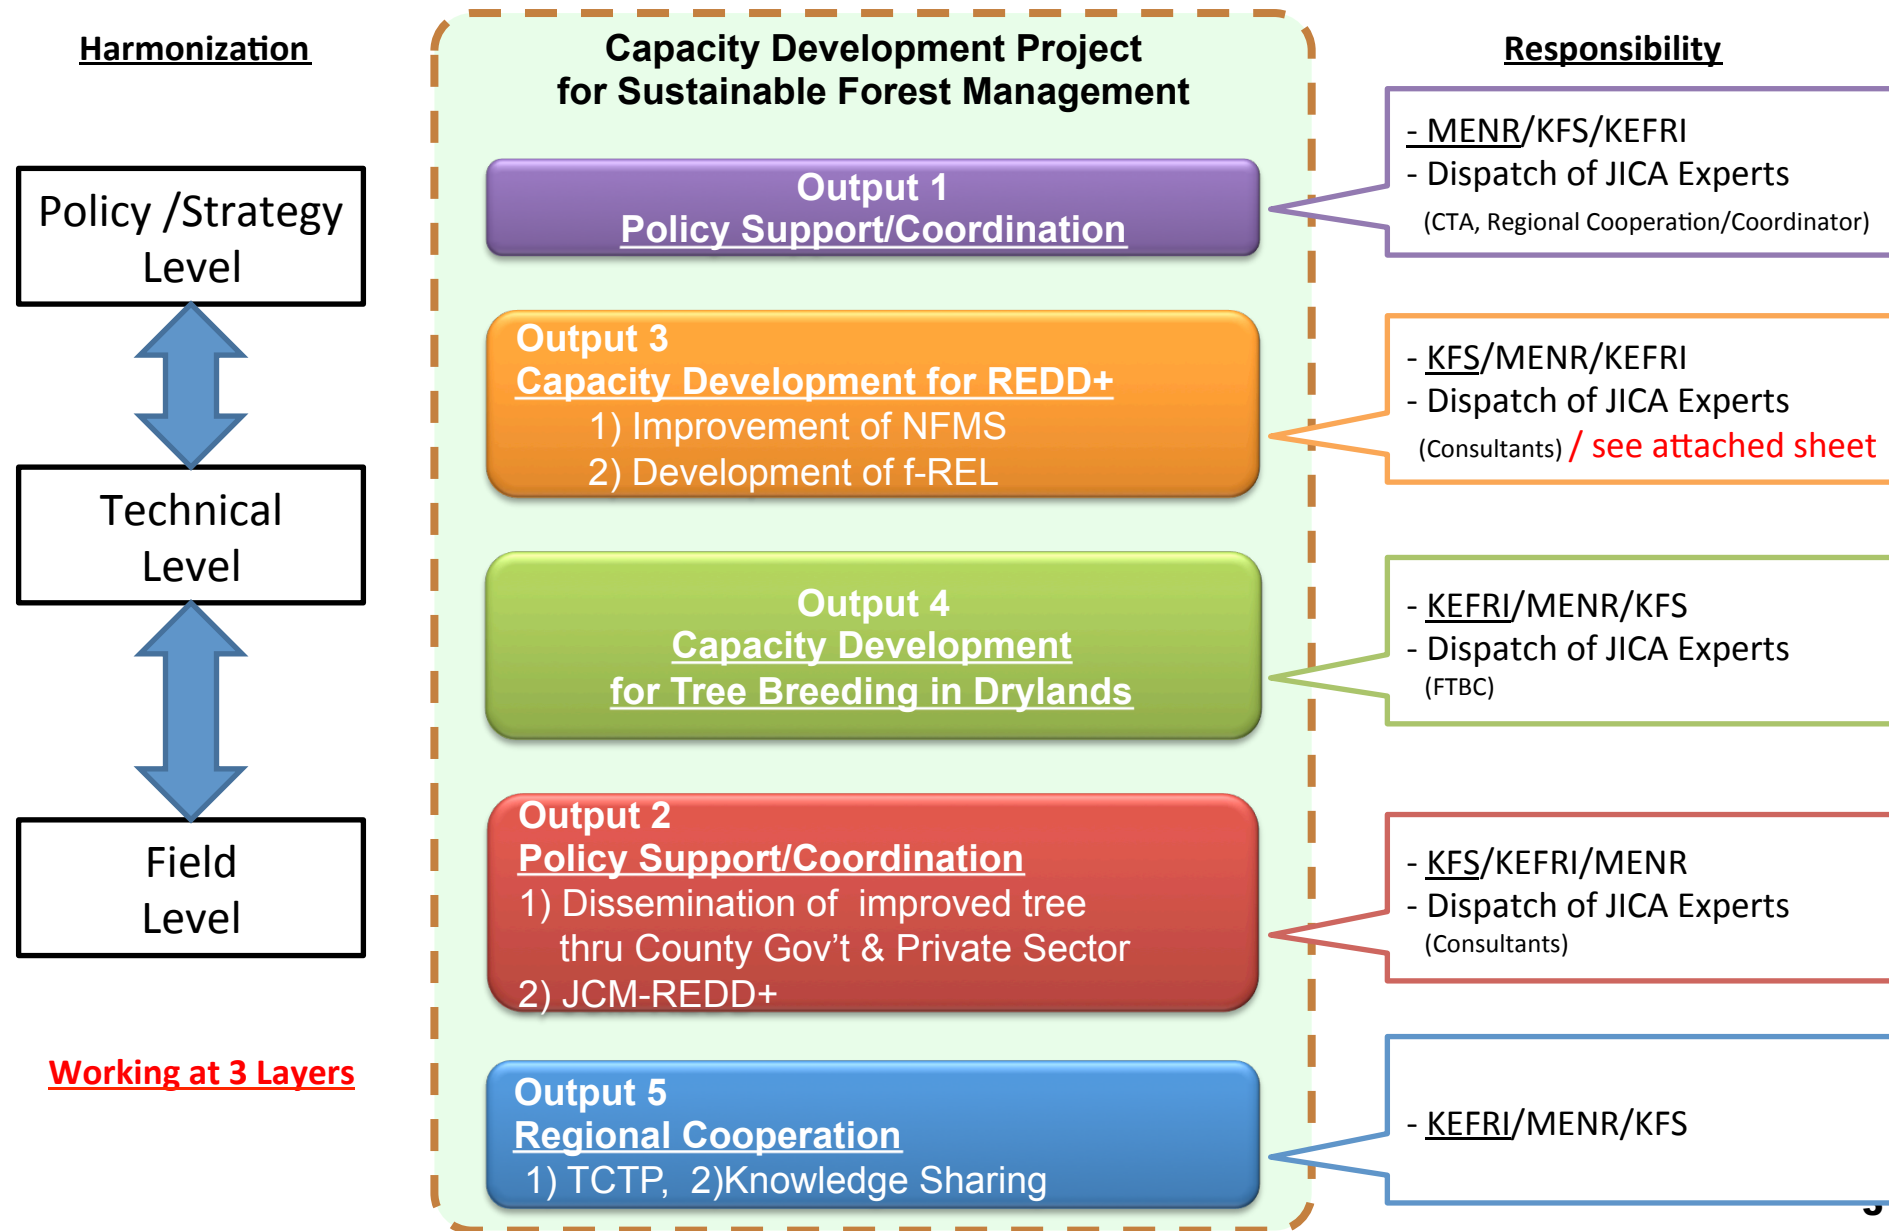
Harmonization

Policy /Strategy Level

Technical Level

Field Level

Working at 3 Layers

Capacity Development Project for Sustainable Forest Management

Output 1
Policy Support/Coordination

Output 3
Capacity Development for REDD+
1) Improvement of NFMS
2) Development of f-REL

Output 4
Capacity Development for Tree Breeding in Drylands

Output 2
Policy Support/Coordination
1) Dissemination of improved tree thru County Gov't & Private Sector
2) JCM-REDD+

Output 5
Regional Cooperation
1) TCTP, 2)Knowledge Sharing

Responsibility

- MENR/KFS/KEFRI
- Dispatch of JICA Experts
(CTA, Regional Cooperation/Coordinator)

- KFS/MENR/KEFRI
- Dispatch of JICA Experts
(Consultants) / see attached sheet

- KEFRI/MENR/KFS
- Dispatch of JICA Experts
(FTBC)

- KFS/KEFRI/MENR
- Dispatch of JICA Experts
(Consultants)

- KEFRI/MENR/KFS